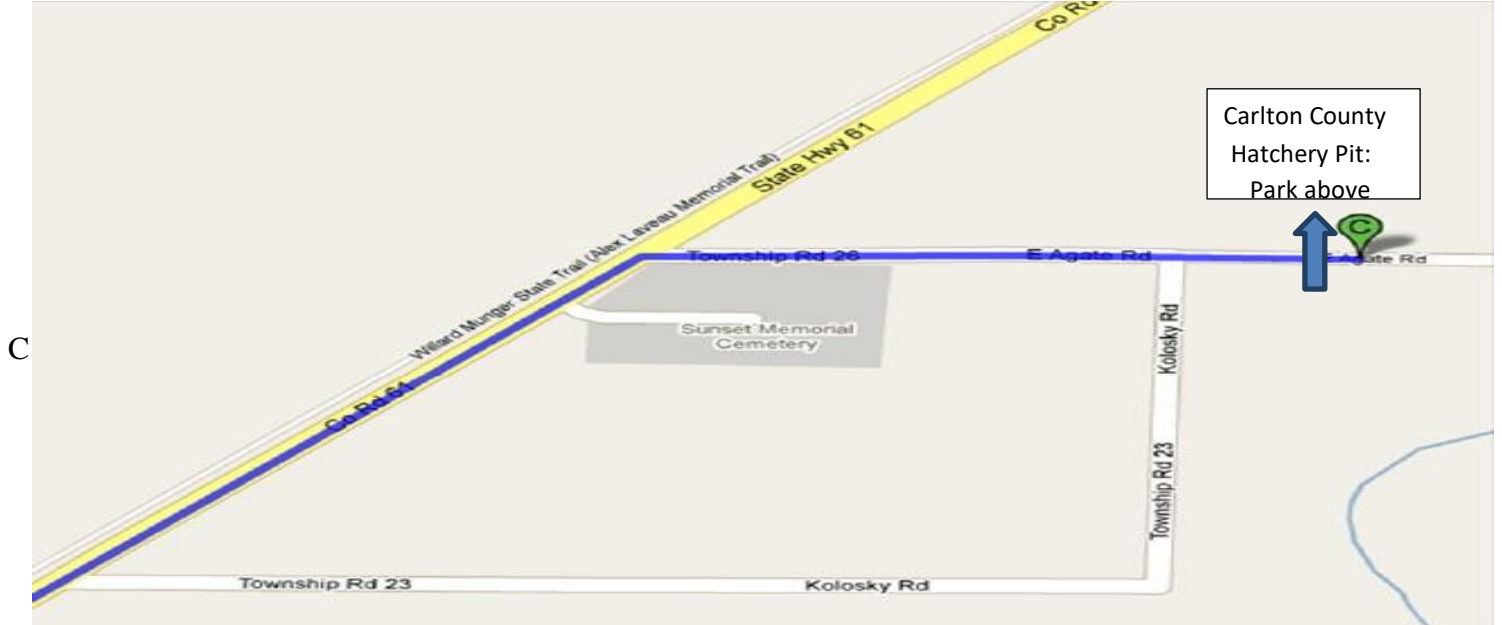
Co Rd

Carlton County Hatchery Pit: Park above

State Hwy 61

Willard Munger State Trail (Alex Laveau Memorial Trail)

Township Rd 26

E Agate Rd

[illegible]gate Rd

C

C

Sunset Memorial Cemetery

Co Rd 61

Kolosky Rd

Township Rd 23

Township Rd 23

Kolosky Rd